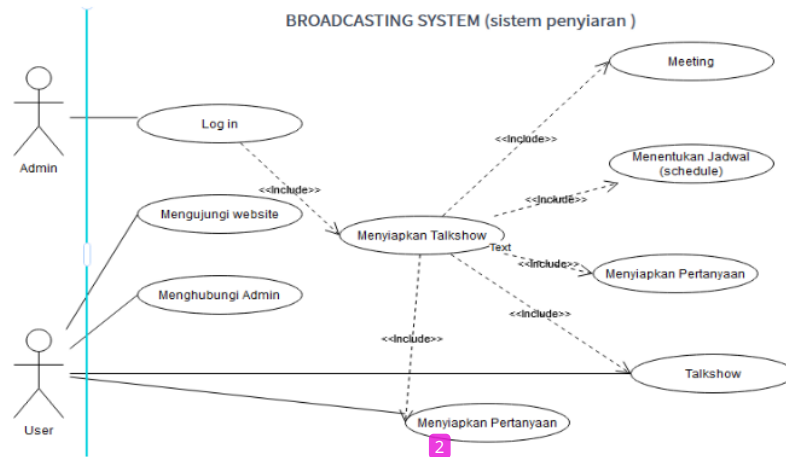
BROADCASTING SYSTEM (sistem penyiaran )

Admin

Log in

<<Include>>

Mengujungi website

Menghubungi Admin

User

Menyiapkan Talkshow

Text

<<Include>>

Meeting

<<Include>>

Menentukan Jadwal (schedule)

<<Include>>

Menyiapkan Pertanyaan

<<Include>>

Talkshow

<<Include>>

Menyiapkan Pertanyaan

2